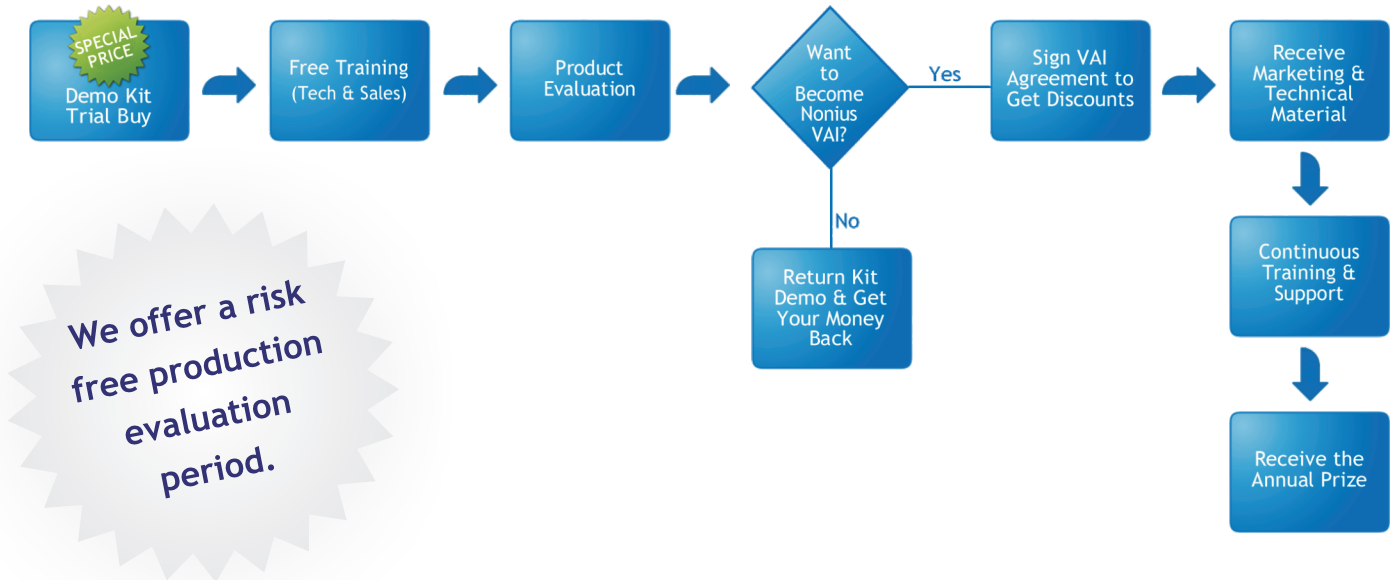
SPECIAL PRICE

Demo Kit Trial Buy

Free Training (Tech & Sales)

Product Evaluation

Want to Become Nonius VAI?

Yes

Sign VAI Agreement to Get Discounts

Receive Marketing & Technical Material

No

Return Kit Demo & Get Your Money Back

Continuous Training & Support

Receive the Annual Prize

We offer a risk free production evaluation period.